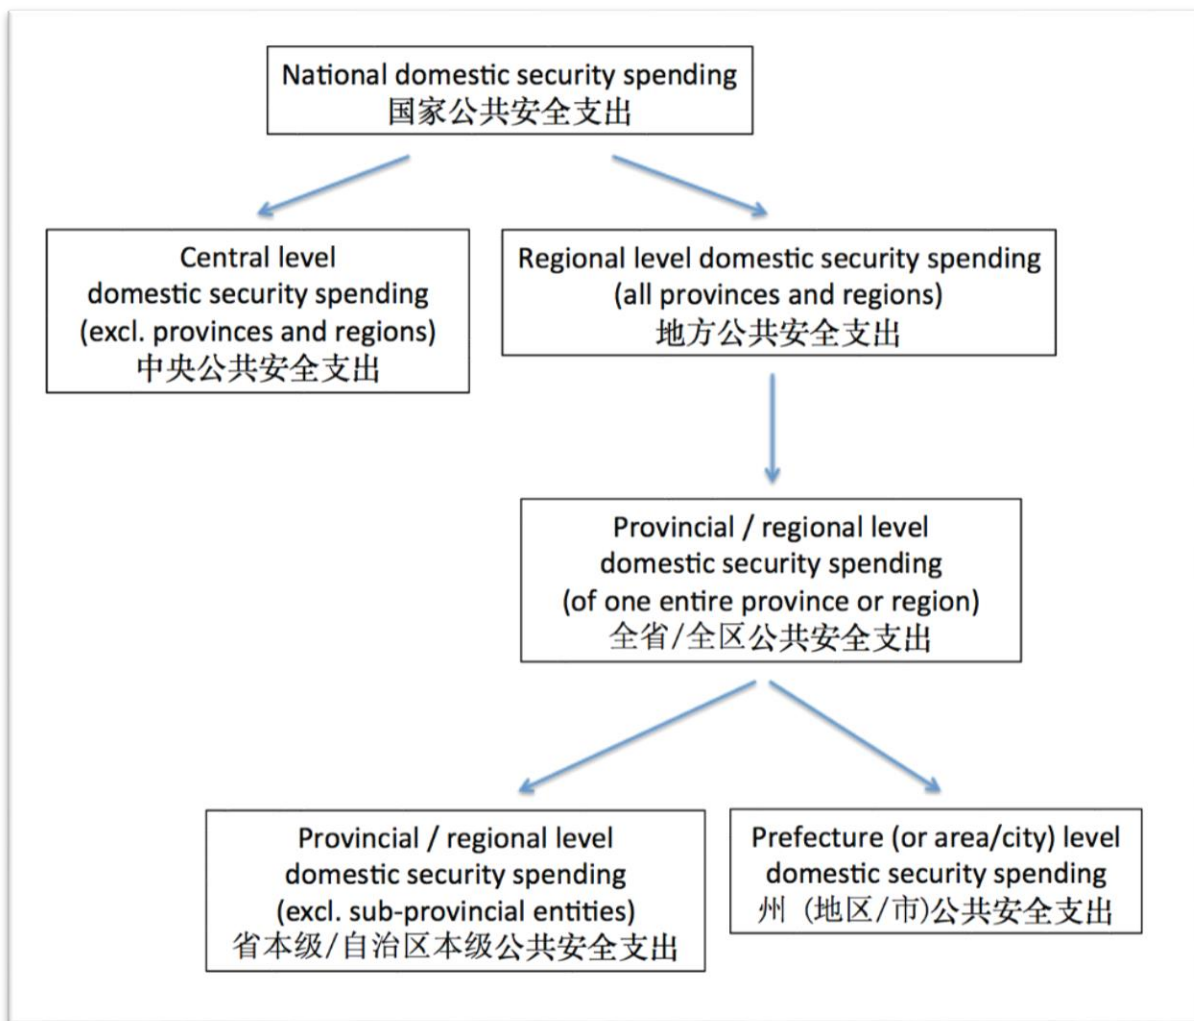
National domestic security spending
国家公共安全支出

Central level domestic security spending (excl. provinces and regions)
中央公共安全支出

Regional level domestic security spending (all provinces and regions)
地方公共安全支出

Provincial / regional level domestic security spending (of one entire province or region)
全省/全区公共安全支出

Provincial / regional level domestic security spending (excl. sub-provincial entities)
省本级/自治区本级公共安全支出

Prefecture (or area/city) level domestic security spending
州（地区/市)公共安全支出